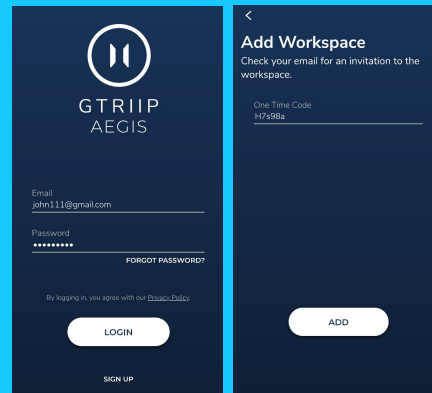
GTRIIP
AEGIS

Email
john111@gmail.com

Password
•••••••••

FORGOT PASSWORD?

By logging in, you agree with our Privacy Policy.

LOGIN

SIGN UP

<

Add Workspace

Check your email for an invitation to the workspace.

One Time Code
H7s98a

ADD